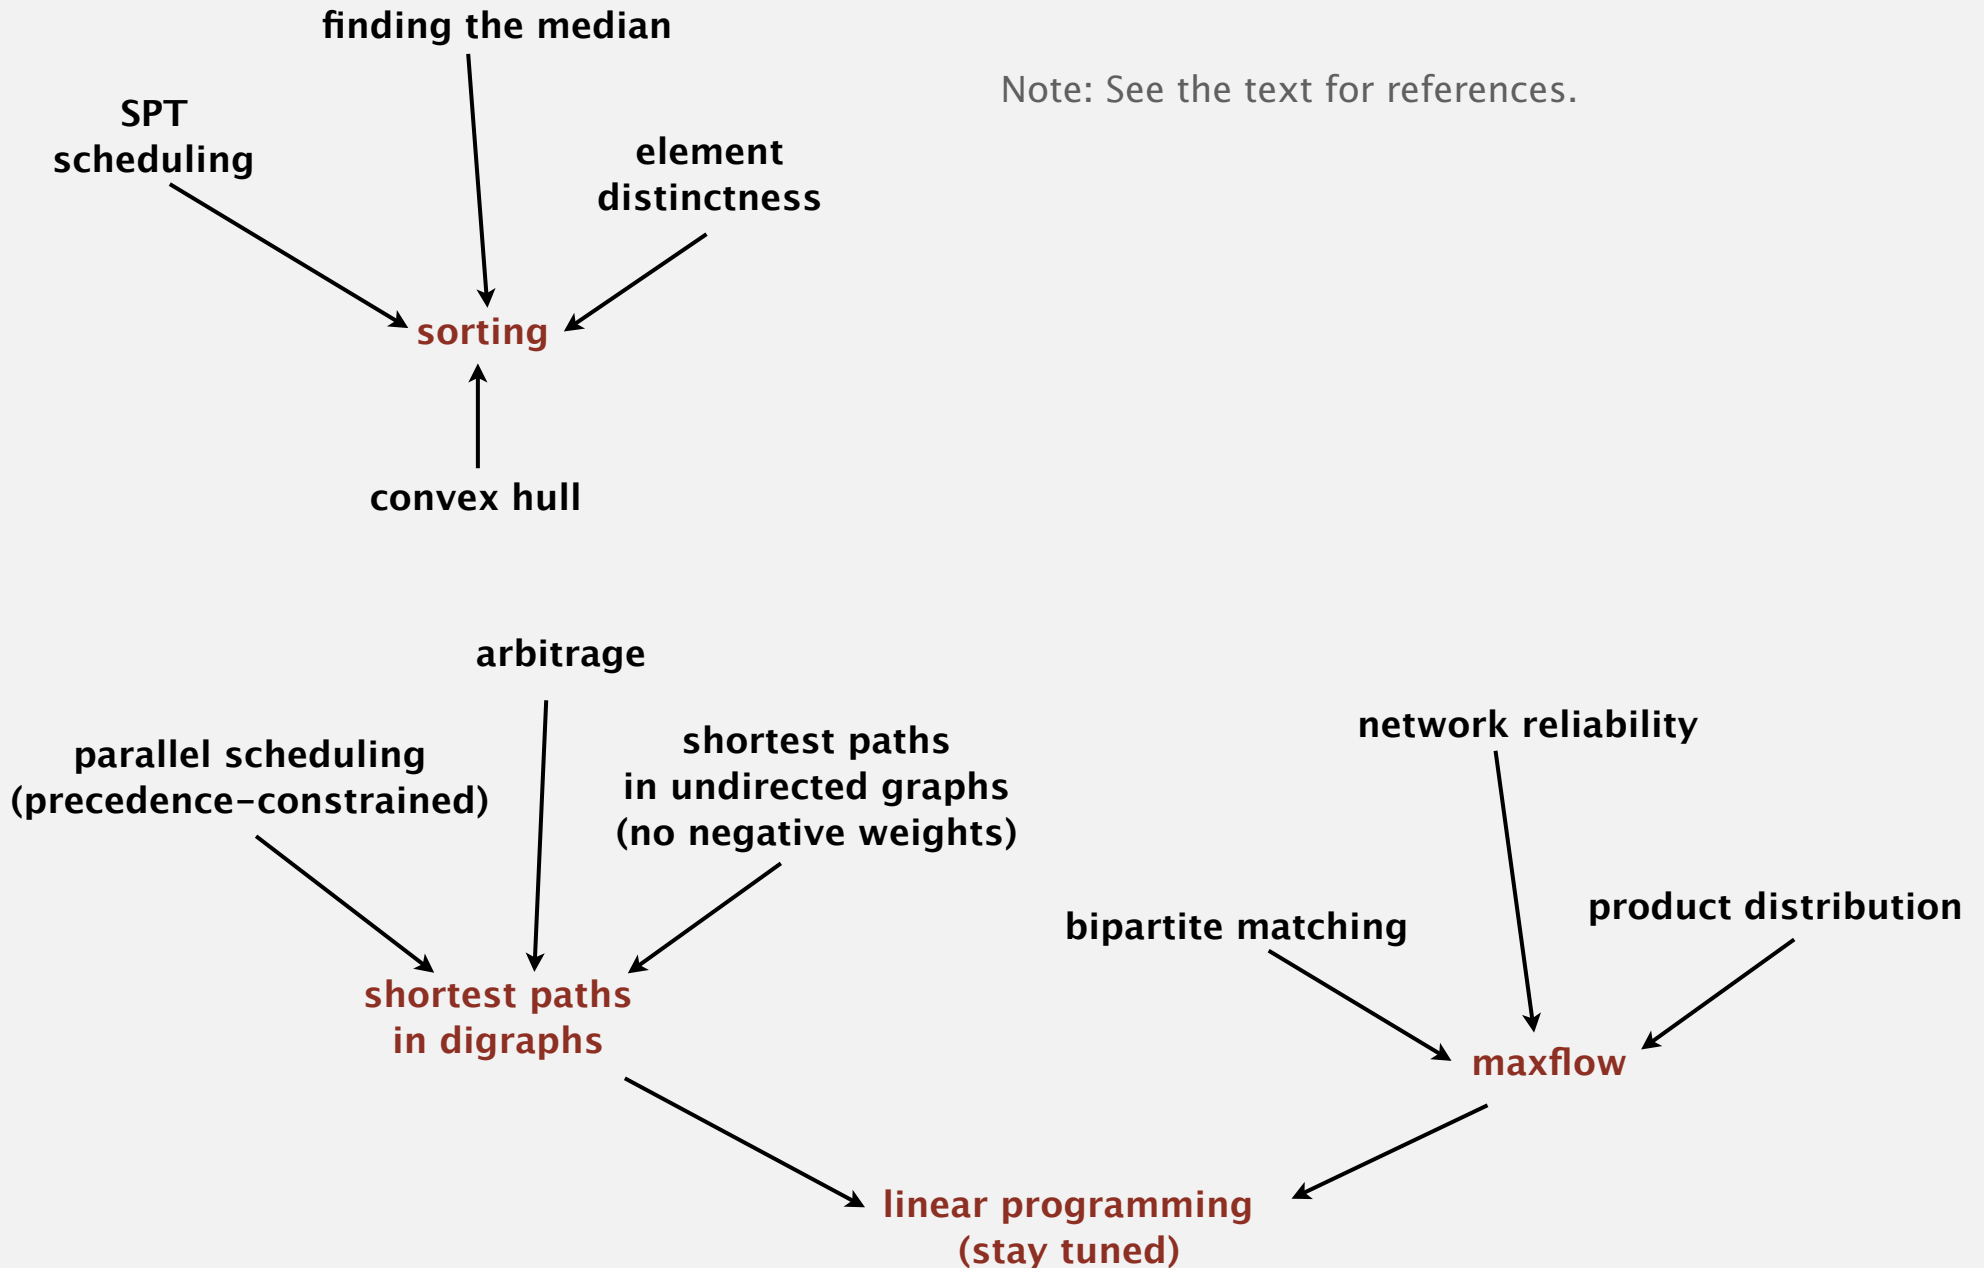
finding the median

Note: See the text for references.

SPT scheduling

element distinctness

sorting

convex hull

arbitrage

parallel scheduling (precedence-constrained)

shortest paths in undirected graphs (no negative weights)

network reliability

product distribution

bipartite matching

shortest paths in digraphs

maxflow

linear programming (stay tuned)